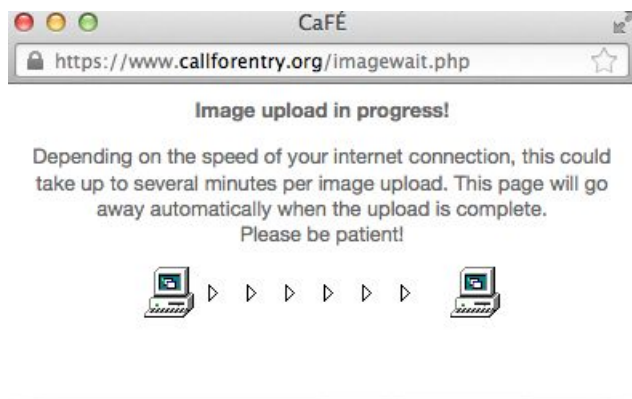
CaFÉ

https://www.callforentry.org/imagewait.php

Image upload in progress!

Depending on the speed of your internet connection, this could take up to several minutes per image upload. This page will go away automatically when the upload is complete. Please be patient!